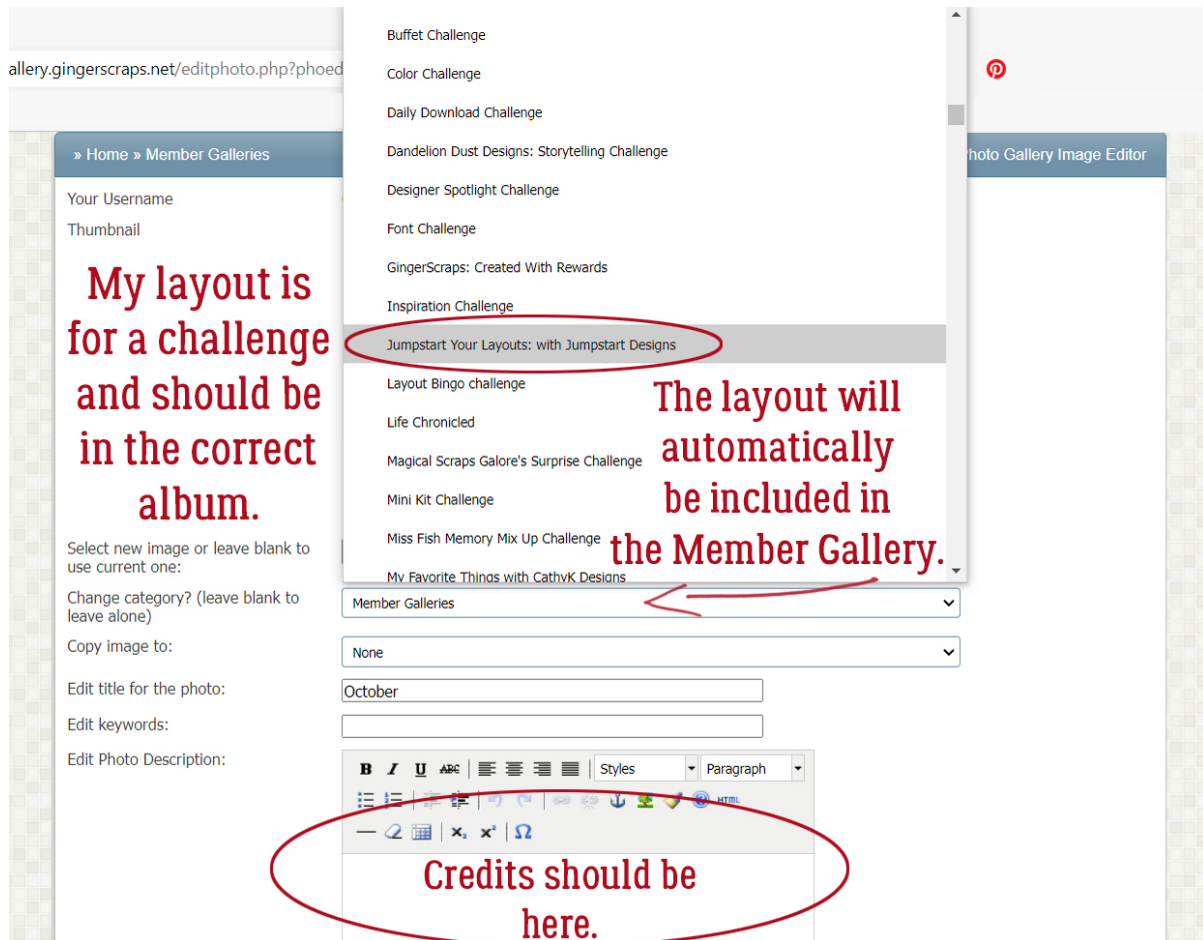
allery.gingerscraps.net/editphoto.php?phoed

» Home » Member Galleries

hoto Gallery Image Editor

Your Username

Thumbnail

My layout is for a challenge and should be in the correct album.

Buffet Challenge

Color Challenge

Daily Download Challenge

Dandelion Dust Designs: Storytelling Challenge

Designer Spotlight Challenge

Font Challenge

GingerScraps: Created With Rewards

Inspiration Challenge

Jumpstart Your Layouts: with Jumpstart Designs

Layout Bingo challenge

Life Chronicled

Magical Scraps Galore's Surprise Challenge

Mini Kit Challenge

Miss Fish Memory Mix Up Challenge

My Favorite Things with CathyK Designs

The layout will automatically be included in the Member Gallery.

Select new image or leave blank to use current one:

Change category? (leave blank to leave alone)

Member Galleries

Copy image to:

None

Edit title for the photo:

October

Edit keywords:

Edit Photo Description:

B I U ABC Styles Paragraph

HTML

$x_2$ $x^2$ Ω

Credits should be here.